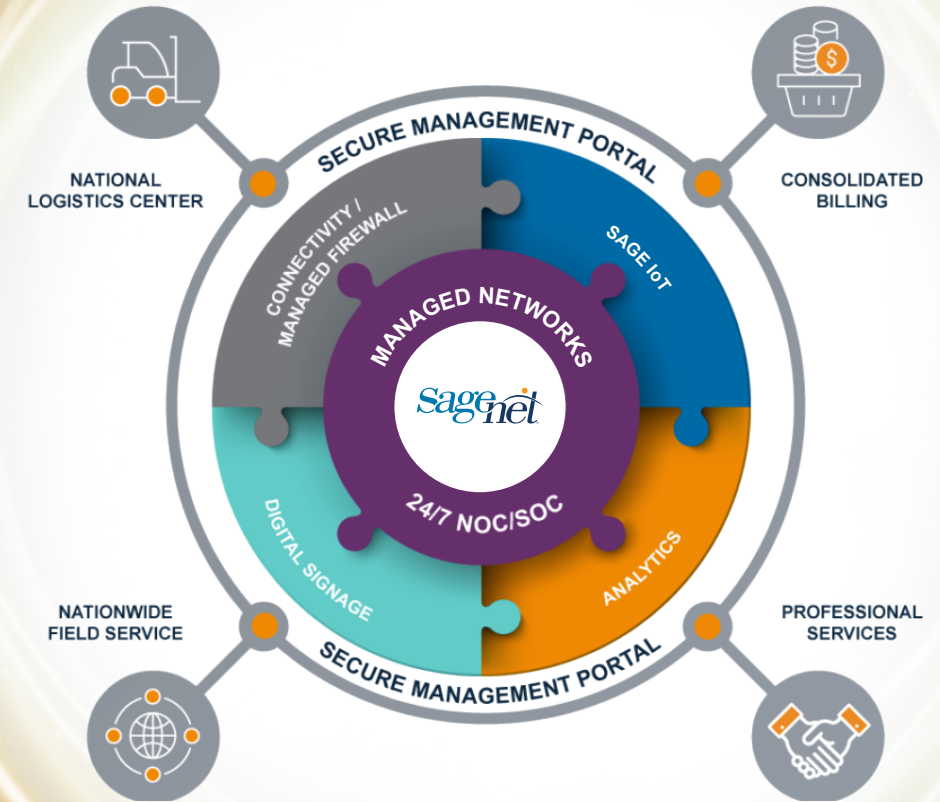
SECURE MANAGEMENT PORTAL

NATIONAL LOGISTICS CENTER

CONSOLIDATED BILLING

CONNECTIVITY / MANAGED FIREWALL

SAGE IoT

MANAGED NETWORKS

sagenet

24/7 NOC/SOC

DIGITAL SIGNAGE

ANALYTICS

NATIONWIDE FIELD SERVICE

PROFESSIONAL SERVICES

SECURE MANAGEMENT PORTAL